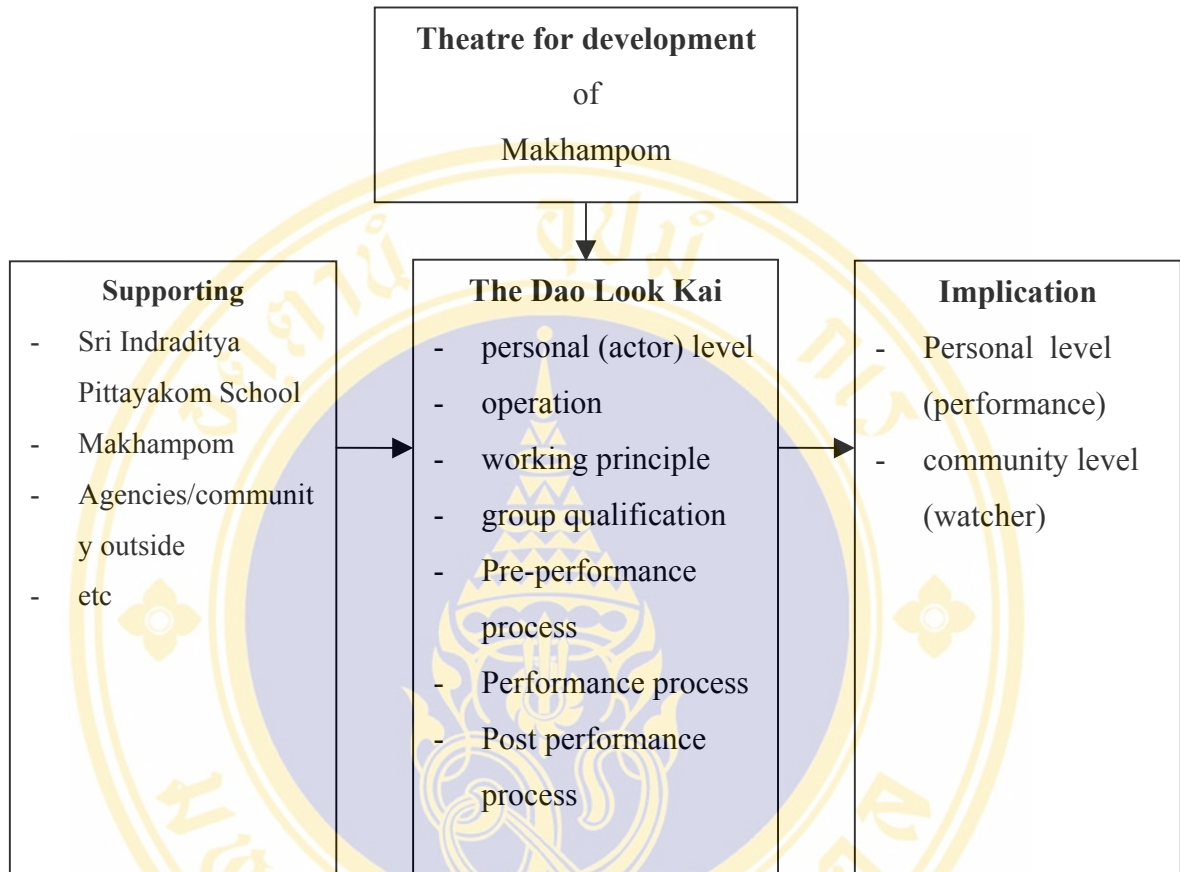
Theatre for development
of
Makhampom

Supporting
- Sri Indraditya Pittayakom School
- Makhampom
- Agencies/community outside
- etc

The Dao Look Kai
- personal (actor) level
- operation
- working principle
- group qualification
- Pre-performance process
- Performance process
- Post performance process

Implication
- Personal level (performance)
- community level (watcher)